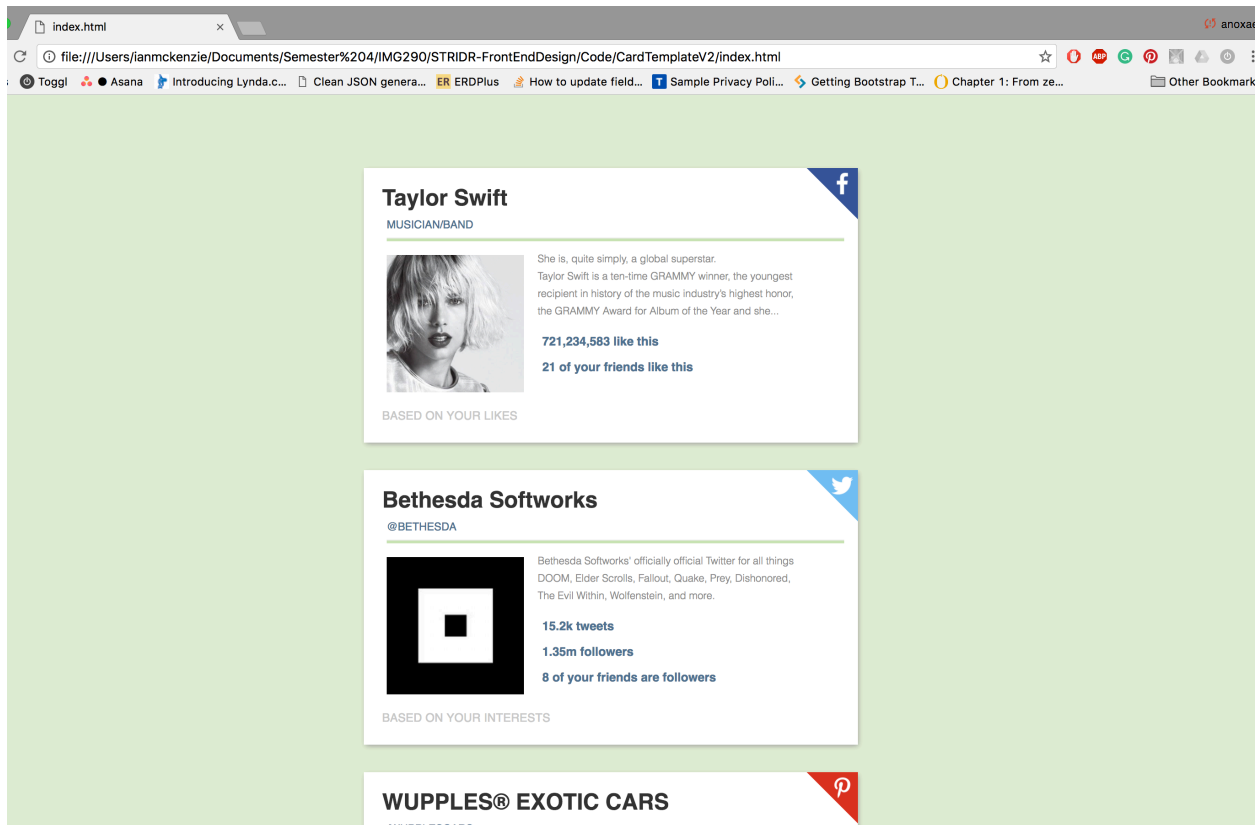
index.html ×

anoxae

file:///Users/ianmckenzie/Documents/Semester%204/IMG290/STRIDR-FrontEndDesign/Code/CardTemplateV2/index.html

Toggl Asana Introducing Lynda.c... Clean JSON genera... ER ERDPlus How to update field... Sample Privacy Poli... Getting Bootstrap T... Chapter 1: From ze... Other Bookmark

Taylor Swift

MUSICIAN/BAND

She is, quite simply, a global superstar. Taylor Swift is a ten-time GRAMMY winner, the youngest recipient in history of the music industry's highest honor, the GRAMMY Award for Album of the Year and she...

721,234,583 like this

21 of your friends like this

BASED ON YOUR LIKES

Bethesda Softworks

@BETHESDA

Bethesda Softworks' officially official Twitter for all things DOOM, Elder Scrolls, Fallout, Quake, Prey, Dishonored, The Evil Within, Wolfenstein, and more.

15.2k tweets

1.35m followers

8 of your friends are followers

BASED ON YOUR INTERESTS

WUPPLES® EXOTIC CARS